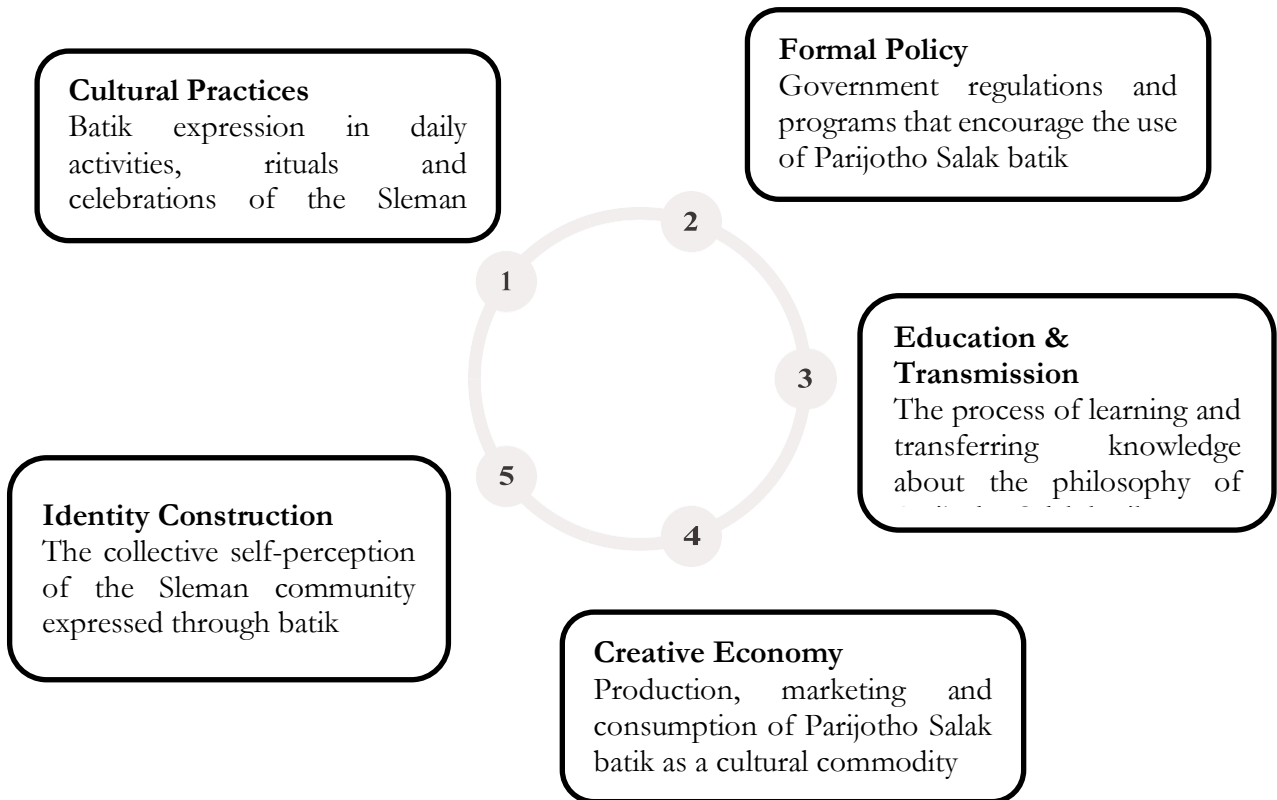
Cultural Practices
Batik expression in daily activities, rituals and celebrations of the Sleman

Formal Policy
Government regulations and programs that encourage the use of Parijotho Salak batik

2

1

Education & Transmission
The process of learning and transferring knowledge about the philosophy of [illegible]

3

5

Identity Construction
The collective self-perception of the Sleman community expressed through batik

4

Creative Economy
Production, marketing and consumption of Parijotho Salak batik as a cultural commodity